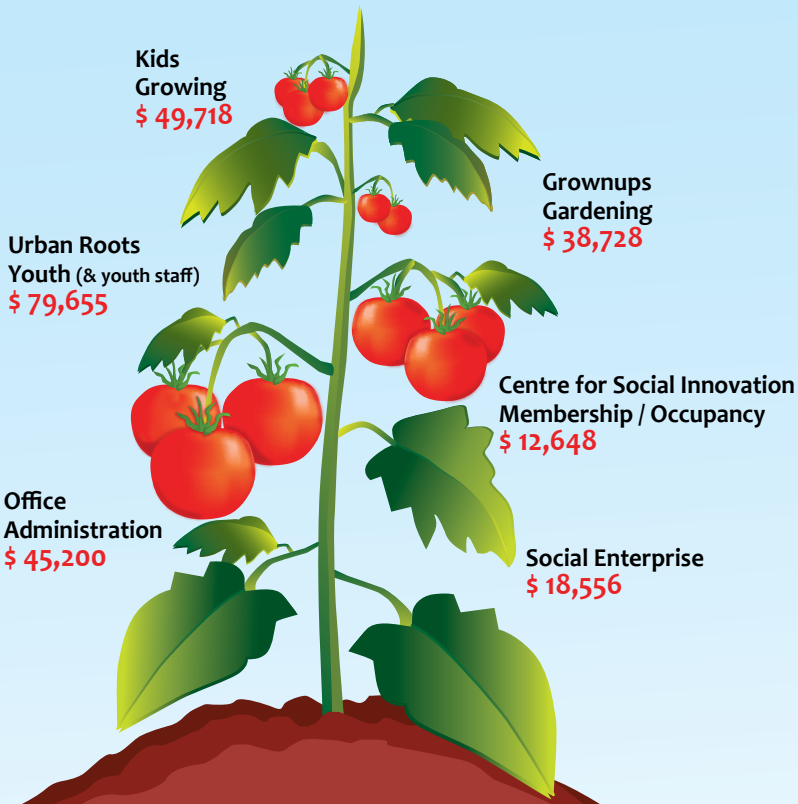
Kids Growing
$ 49,718

Grownups Gardening
$ 38,728

Urban Roots Youth (& youth staff)
$ 79,655

Centre for Social Innovation Membership / Occupancy
$ 12,648

Office Administration
$ 45,200

Social Enterprise
$ 18,556